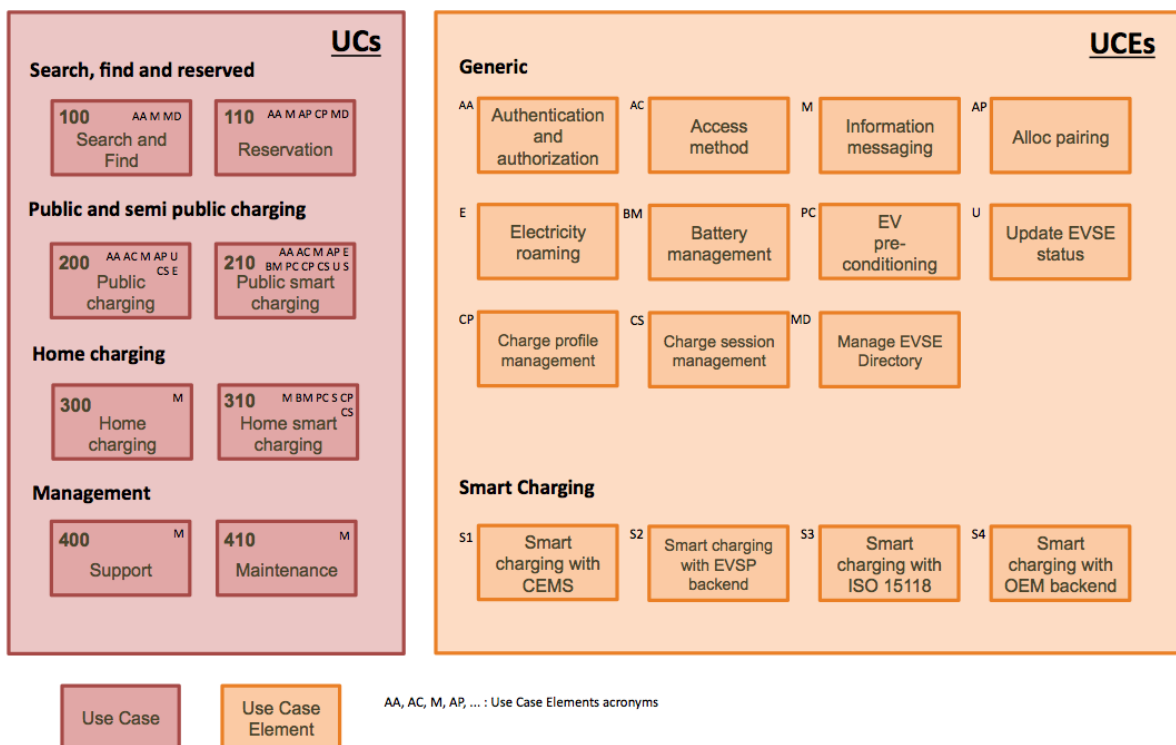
UCs

Search, find and reserved

100 AA M MD
Search and Find

110 AA M AP CP MD
Reservation

Public and semi public charging

200 AA AC M AP U CS E
Public charging

210 AA AC M AP E BM PC CP CS U S
Public smart charging

Home charging

300 M
Home charging

310 M BM PC S CP CS
Home smart charging

Management

400 M
Support

410 M
Maintenance

UCEs

Generic

AA
Authentication and authorization

AC
Access method

M
Information messaging

AP
Alloc pairing

E
Electricity roaming

BM
Battery management

PC
EV pre-conditioning

U
Update EVSE status

CP
Charge profile management

CS
Charge session management

MD
Manage EVSE Directory

Smart Charging

S1
Smart charging with CEMS

S2
Smart charging with EVSP backend

S3
Smart charging with ISO 15118

S4
Smart charging with OEM backend

Use Case

Use Case Element

AA, AC, M, AP, ... : Use Case Elements acronyms